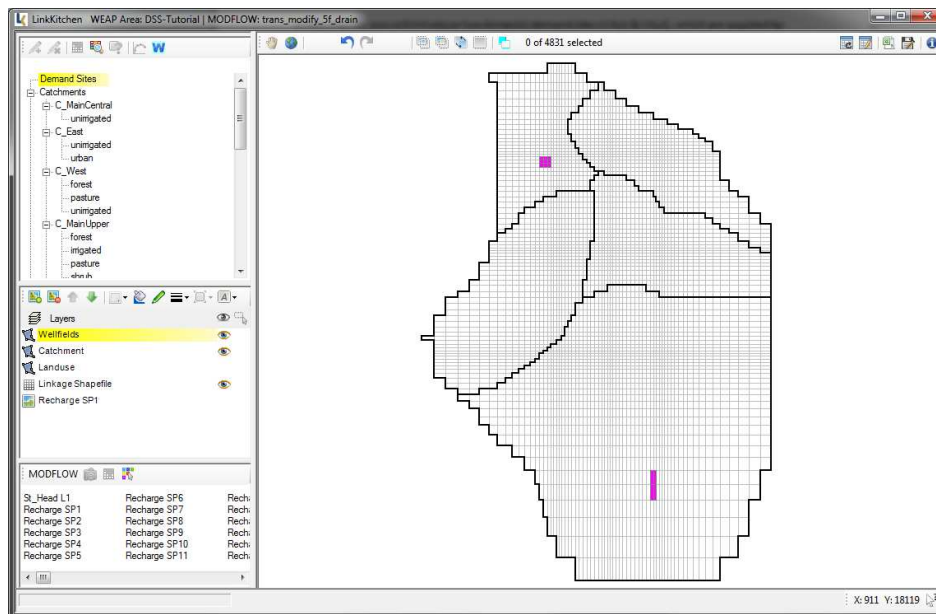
LinkKitchen WEAP Area: DSS-Tutorial | MODFLOW: trans_modify_5f_drain

0 of 4831 selected

Demand Sites
Catchments
C_MainCentral
unirrigated
C_East
unirrigated
urban
C_West
forest
pasture
unirrigated
C_MainUpper
forest
irrigated
pasture
shrub

Layers
Wellfields
Catchment
Landuse
Linkage Shapefile
Recharge SP1

MODFLOW

St_Head L1
Recharge SP1
Recharge SP2
Recharge SP3
Recharge SP4
Recharge SP5
Recharge SP6
Recharge SP7
Recharge SP8
Recharge SP9
Recharge SP10
Recharge SP11
Rech
Rech
Rech
Rech
Rech
Rech

X: 911 Y: 18119